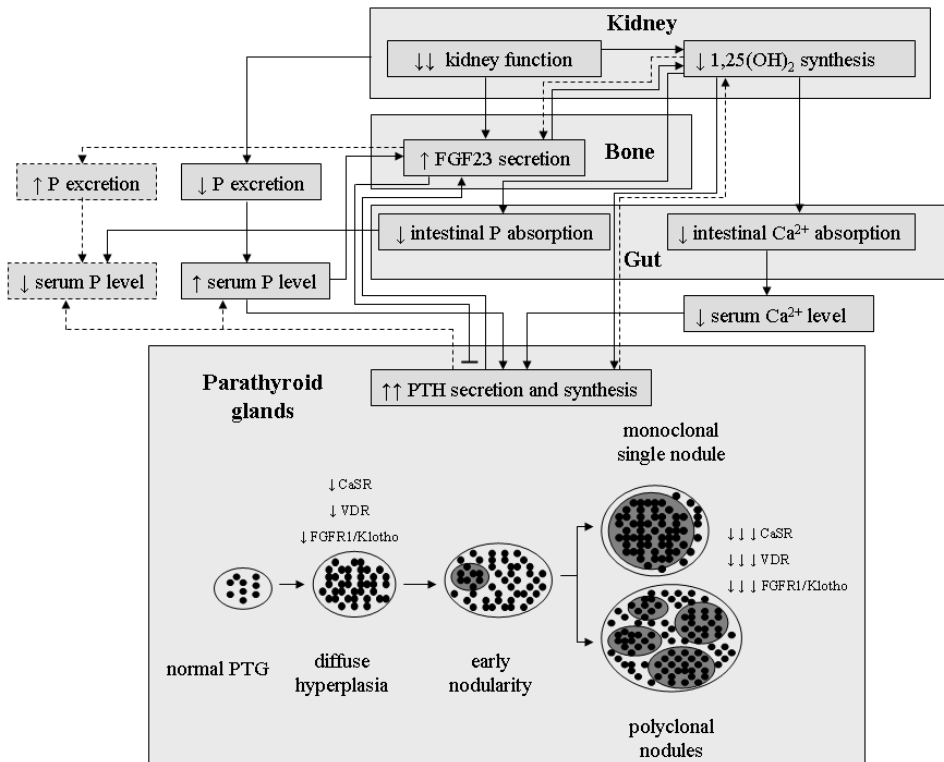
Kidney

↓↓ kidney function

↓ 1,25(OH)$_2$ synthesis

Bone

↑ FGF23 secretion

↑ P excretion

↓ P excretion

↓ intestinal P absorption

↓ intestinal Ca$^{2+}$ absorption

Gut

↓ serum P level

↑ serum P level

↓ serum Ca$^{2+}$ level

Parathyroid glands

↑↑ PTH secretion and synthesis

↓ CaSR
↓ VDR
↓ FGFR1/Klotho

monoclonal single nodule

↓↓↓ CaSR
↓↓↓ VDR
↓↓↓ FGFR1/Klotho

normal PTG

diffuse hyperplasia

early nodularity

polyclonal nodules